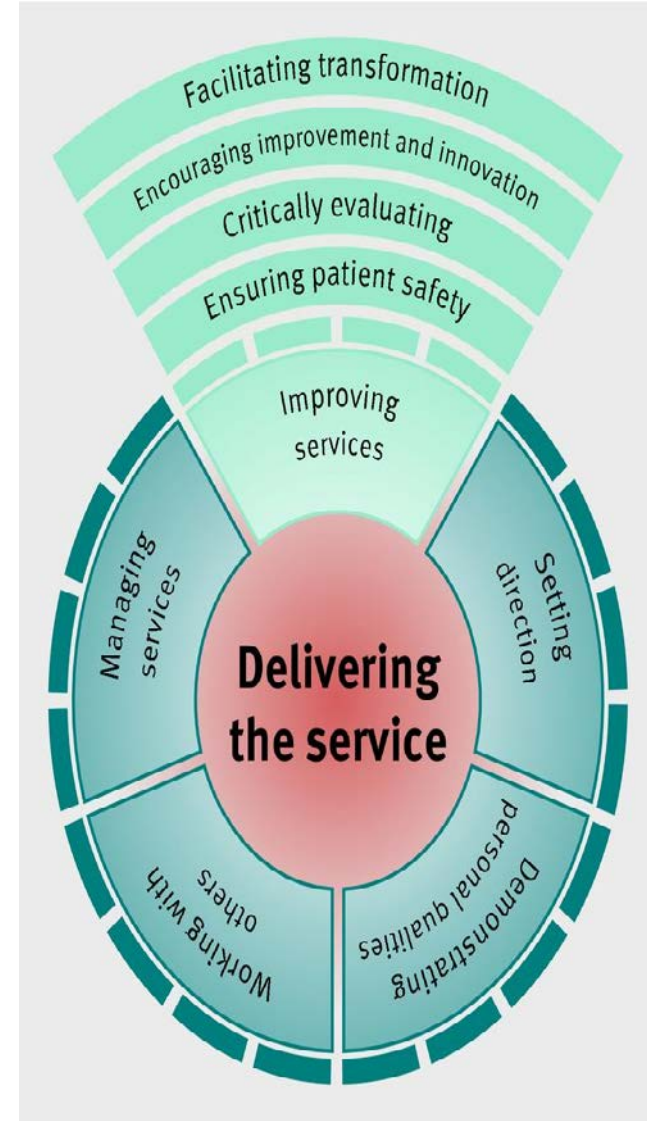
Facilitating transformation

Encouraging improvement and innovation

Critically evaluating

Ensuring patient safety

Improving services

Managing services

Setting direction

Delivering the service

Working with others

Demonstrating personal qualities